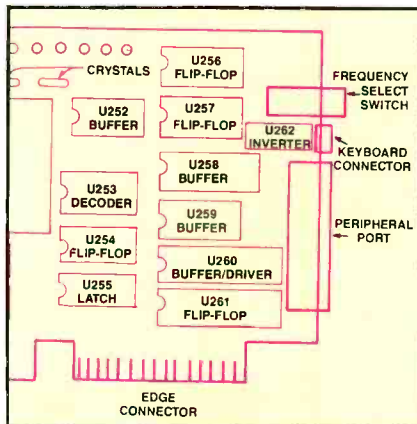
CRYSTALS

U256 FLIP-FLOP

FREQUENCY SELECT SWITCH

U252 BUFFER

U257 FLIP-FLOP

U262 INVERTER

KEYBOARD CONNECTOR

U258 BUFFER

U253 DECODER

U259 BUFFER

PERIPHERAL PORT

U254 FLIP-FLOP

U260 BUFFER/DRIVER

U255 LATCH

U261 FLIP-FLOP

EDGE CONNECTOR